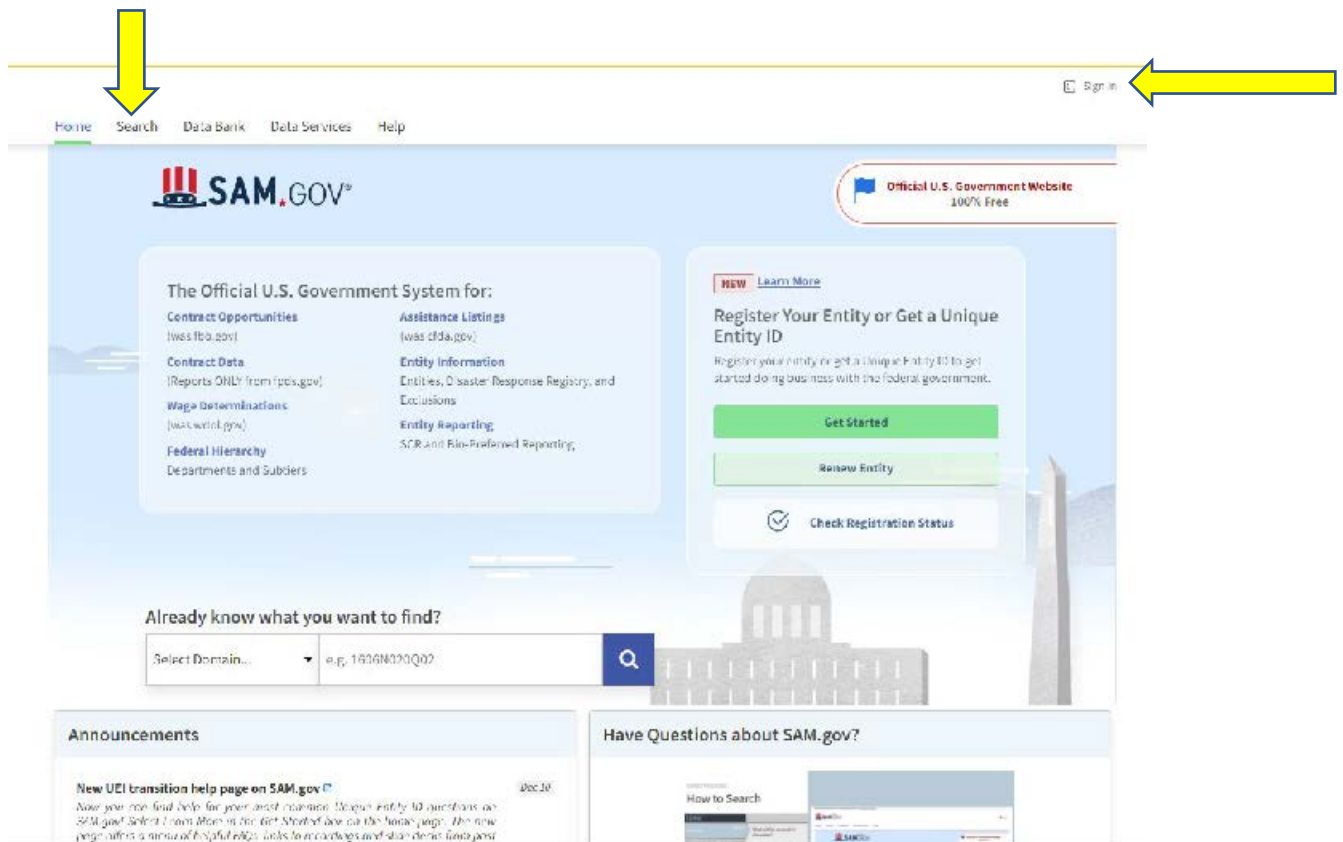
Sign In

Home Search Data Bank Data Services Help

SAM.GOV®

Official U.S. Government Website
100% Free

The Official U.S. Government System for:

Contract Opportunities
(was fbo.gov)

Contract Data
(Reports ONLY from fpds.gov)

Wage Determinations
(was wdol.gov)

Federal Hierarchy
Departments and Subtiers

Assistance Listings
(was cfda.gov)

Entity Information
Entities, Disaster Response Registry, and Exclusions

Entity Reporting
SCR and Bio-Preferred Reporting

NEW Learn More

Register Your Entity or Get a Unique Entity ID

Register your entity or get a Unique Entity ID to get started doing business with the federal government.

Get Started

Renew Entity

Check Registration Status

Already know what you want to find?

Select Domain...

e.g. 1606N020Q02

Announcements

New UEI transition help page on SAM.gov

Dec 10

Now you can find help for your most common Unique entity ID questions on SAM.gov! Select Learn More in the Get Started box on the home page. The new page offers a group of helpful FAQs, links to recordings and slide decks from past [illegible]

Have Questions about SAM.gov?

How to Search